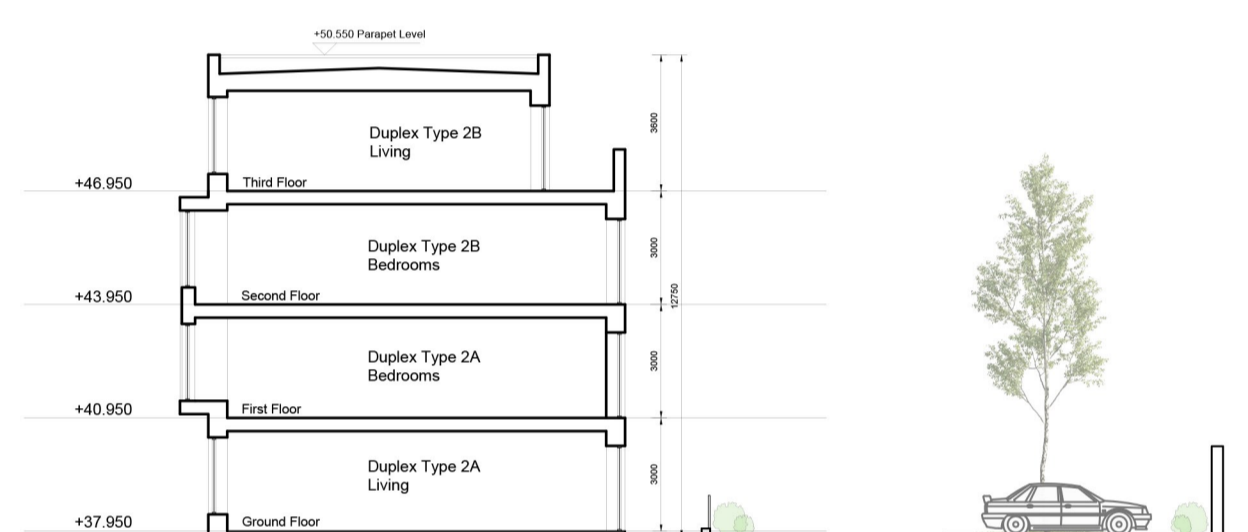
+50.550 Parapet Level

Duplex Type 2B
Living

+46.950
Third Floor

Duplex Type 2B
Bedrooms

+43.950
Second Floor

Duplex Type 2A
Bedrooms

+40.950
First Floor

Duplex Type 2A
Living

+37.950
Ground Floor

3600
3000
3000
3000
12750